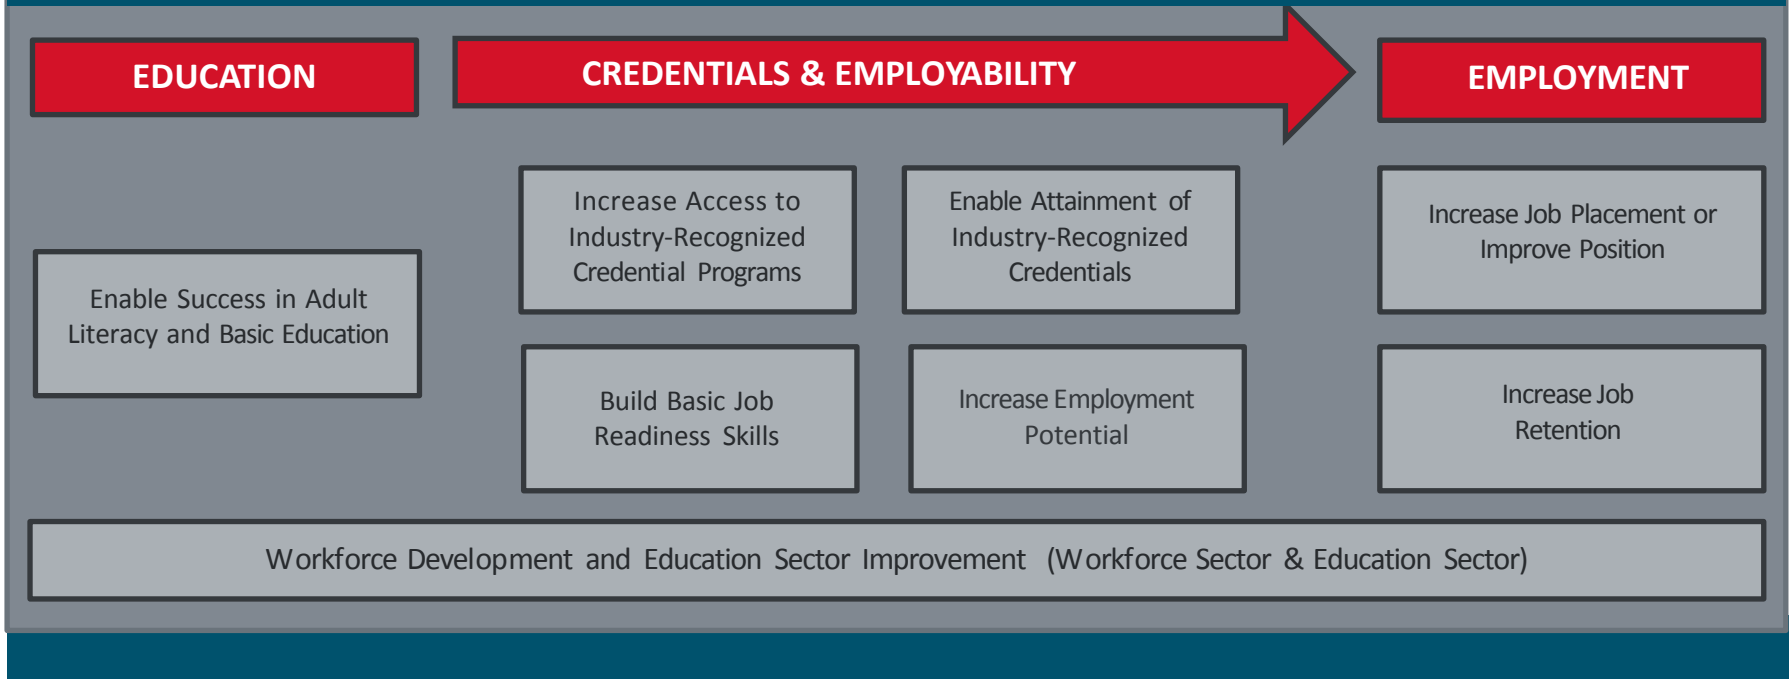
EDUCATION

CREDENTIALS & EMPLOYABILITY

EMPLOYMENT

Enable Success in Adult Literacy and Basic Education

Increase Access to Industry-Recognized Credential Programs

Build Basic Job Readiness Skills

Enable Attainment of Industry-Recognized Credentials

Increase Employment Potential

Increase Job Placement or Improve Position

Increase Job Retention

Workforce Development and Education Sector Improvement (Workforce Sector & Education Sector)